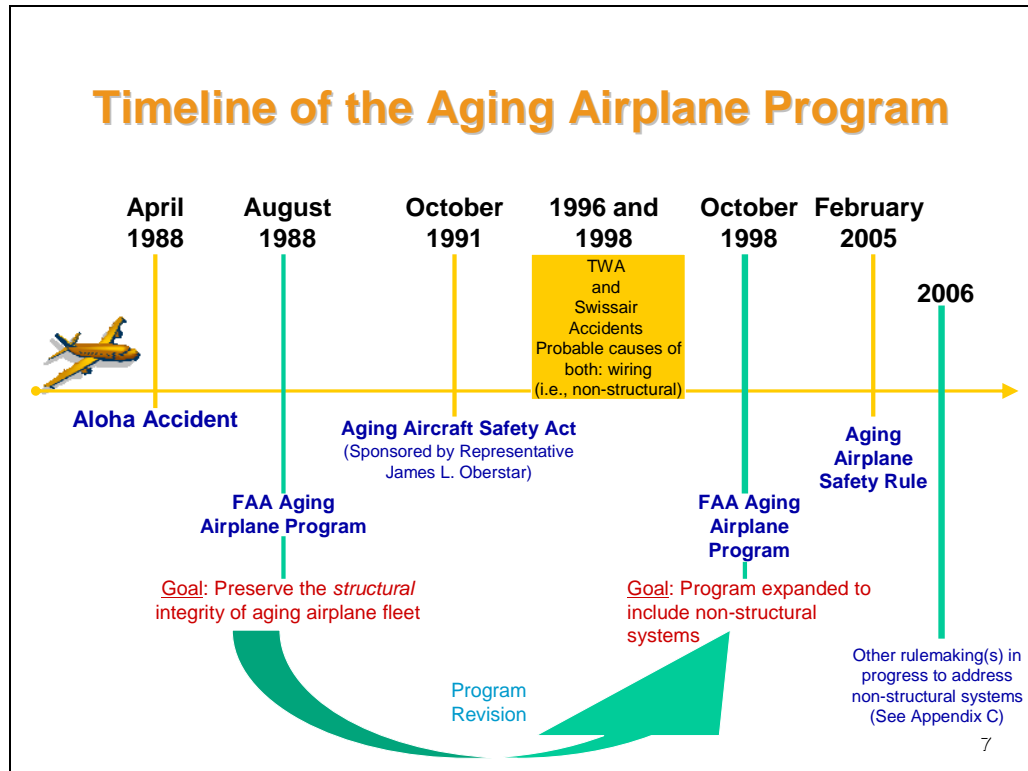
Timeline of the Aging Airplane Program

April 1988

August 1988

October 1991

1996 and 1998

October 1998

February 2005

2006

TWA and Swissair Accidents Probable causes of both: wiring (i.e., non-structural)

Aloha Accident

Aging Aircraft Safety Act
(Sponsored by Representative James L. Oberstar)

Aging Airplane Safety Rule

FAA Aging Airplane Program

FAA Aging Airplane Program

Goal: Preserve the *structural* integrity of aging airplane fleet

Goal: Program expanded to include non-structural systems

Program Revision

Other rulemaking(s) in progress to address non-structural systems (See Appendix C)

7